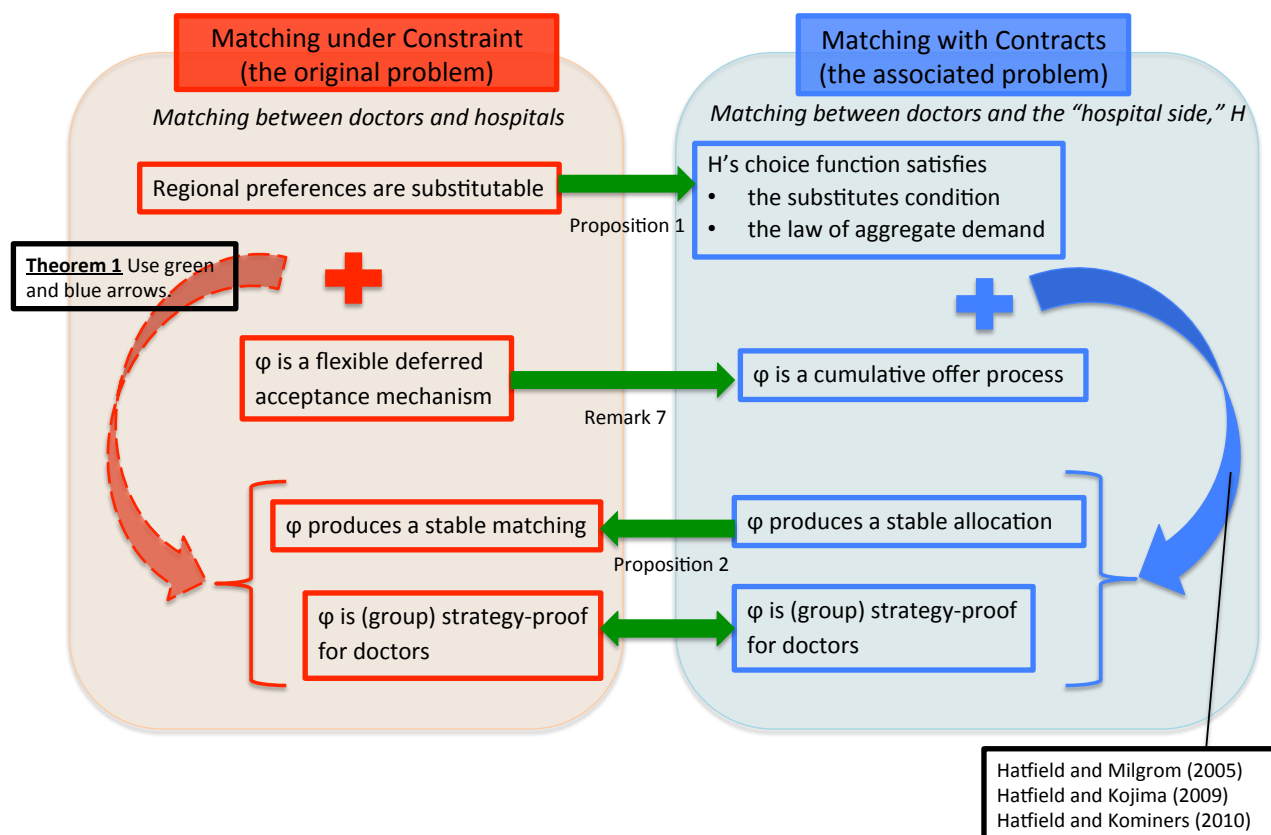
Matching under Constraint
(the original problem)

Matching between doctors and hospitals

Matching with Contracts
(the associated problem)

Matching between doctors and the "hospital side," H

Regional preferences are substitutable

Proposition 1

H's choice function satisfies
• the substitutes condition
• the law of aggregate demand

Theorem 1 Use green and blue arrows.

φ is a flexible deferred acceptance mechanism

Remark 7

φ is a cumulative offer process

φ produces a stable matching

Proposition 2

φ produces a stable allocation

φ is (group) strategy-proof for doctors

φ is (group) strategy-proof for doctors

Hatfield and Milgrom (2005)
Hatfield and Kojima (2009)
Hatfield and Kominers (2010)